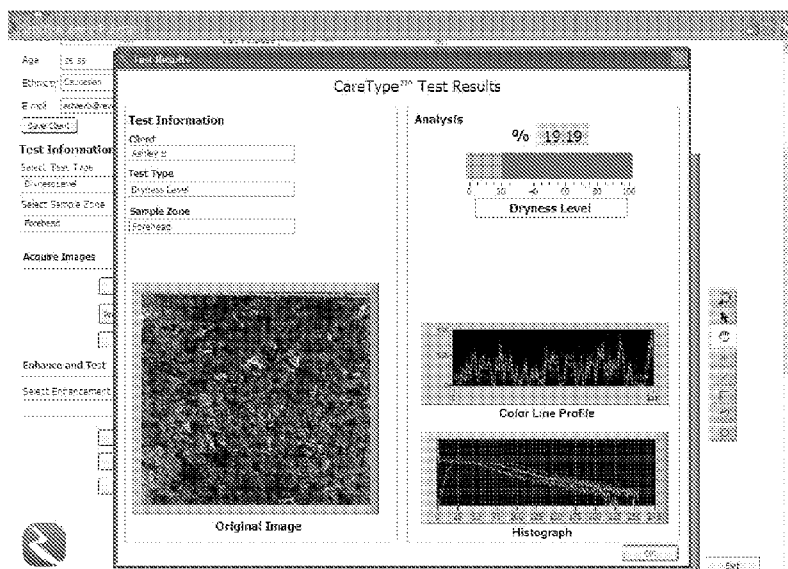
Age 25-35
Ethnicity Caucasian
Email ashleyb@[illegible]
Save Client

Test Information
Select Test Type
Dryness Level
Select Sample Zone
Forehead

Acquire Images

Enhance and Test
Select Enhancement

Test Results

CareType™ Test Results

Test Information
Client
Ashley B
Test Type
Dryness Level
Sample Zone
Forehead

Original Image

Analysis
% 19.19
0 20 40 60 80 100
Dryness Level

Color Line Profile

Histograph

OK